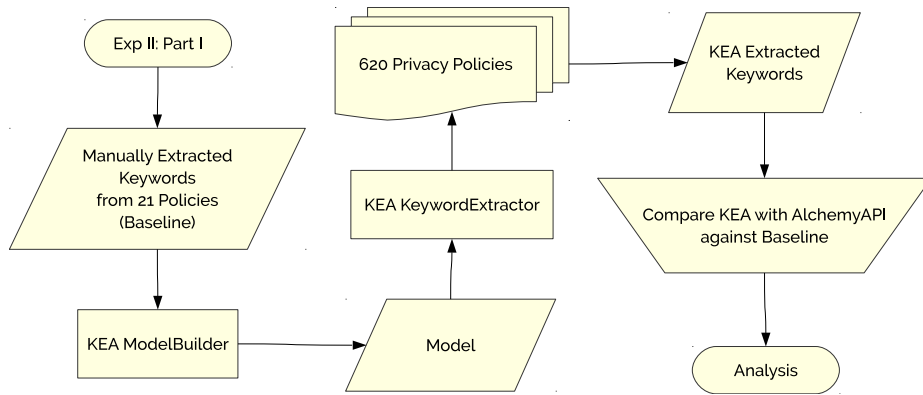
Exp II: Part I

Manually Extracted Keywords from 21 Policies (Baseline)

KEA ModelBuilder

Model

KEA KeywordExtractor

620 Privacy Policies

KEA Extracted Keywords

Compare KEA with AlchemyAPI against Baseline

Analysis